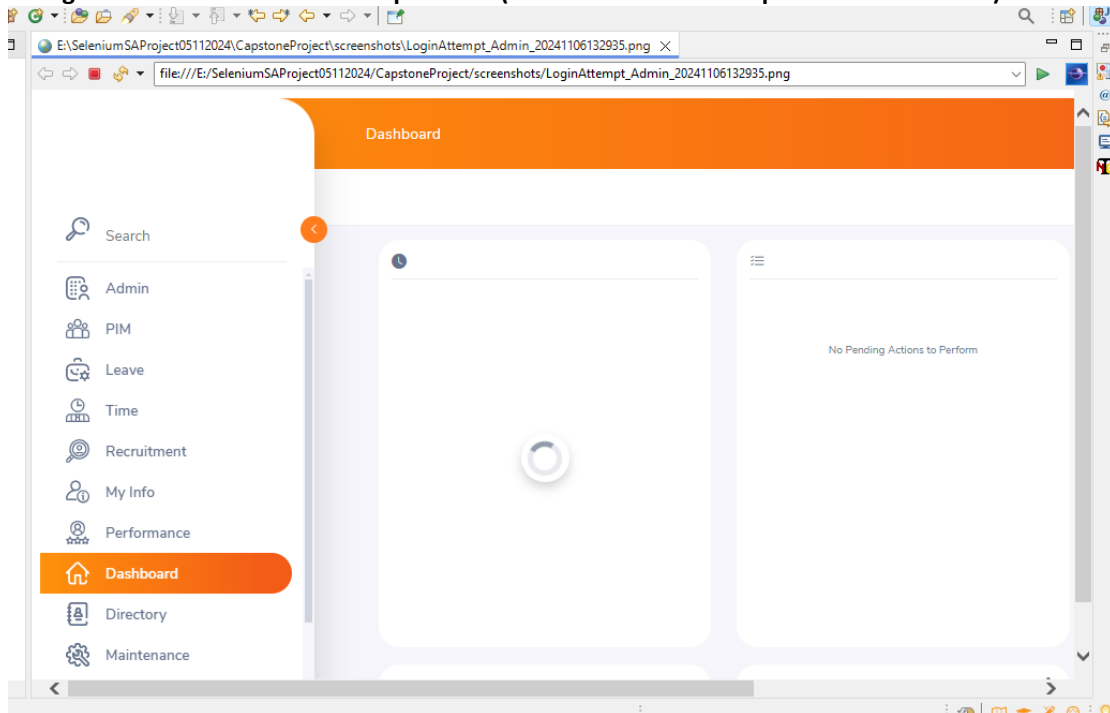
E:\SeleniumSAProject05112024\CapstoneProject\screenshots\LoginAttempt_Admin_20241106132935.png

file:///E:/SeleniumSAProject05112024/CapstoneProject/screenshots/LoginAttempt_Admin_20241106132935.png

Dashboard

Search

Admin

PIM

Leave

Time

Recruitment

My Info

Performance

Dashboard

Directory

Maintenance

No Pending Actions to Perform